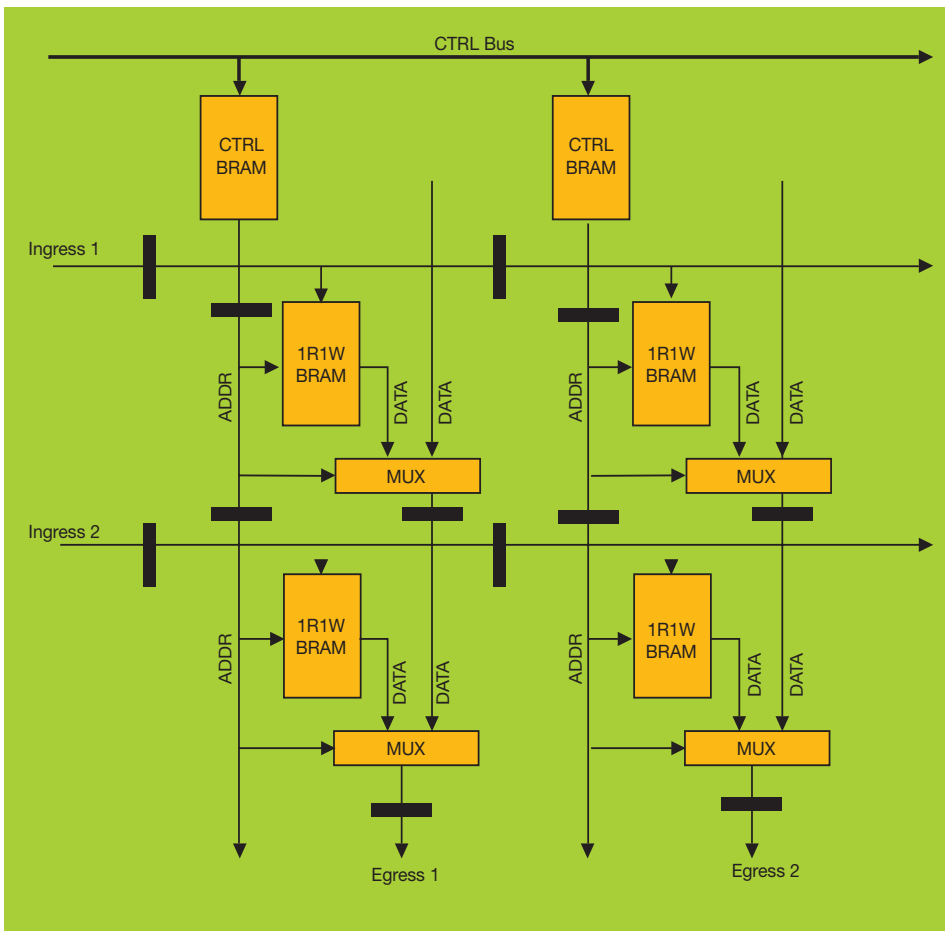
CTRL Bus

CTRL BRAM

CTRL BRAM

Ingress 1

1R1W BRAM

ADDR

DATA

DATA

MUX

1R1W BRAM

ADDR

DATA

DATA

MUX

Ingress 2

1R1W BRAM

ADDR

DATA

DATA

MUX

1R1W BRAM

ADDR

DATA

DATA

MUX

Egress 1

Egress 2